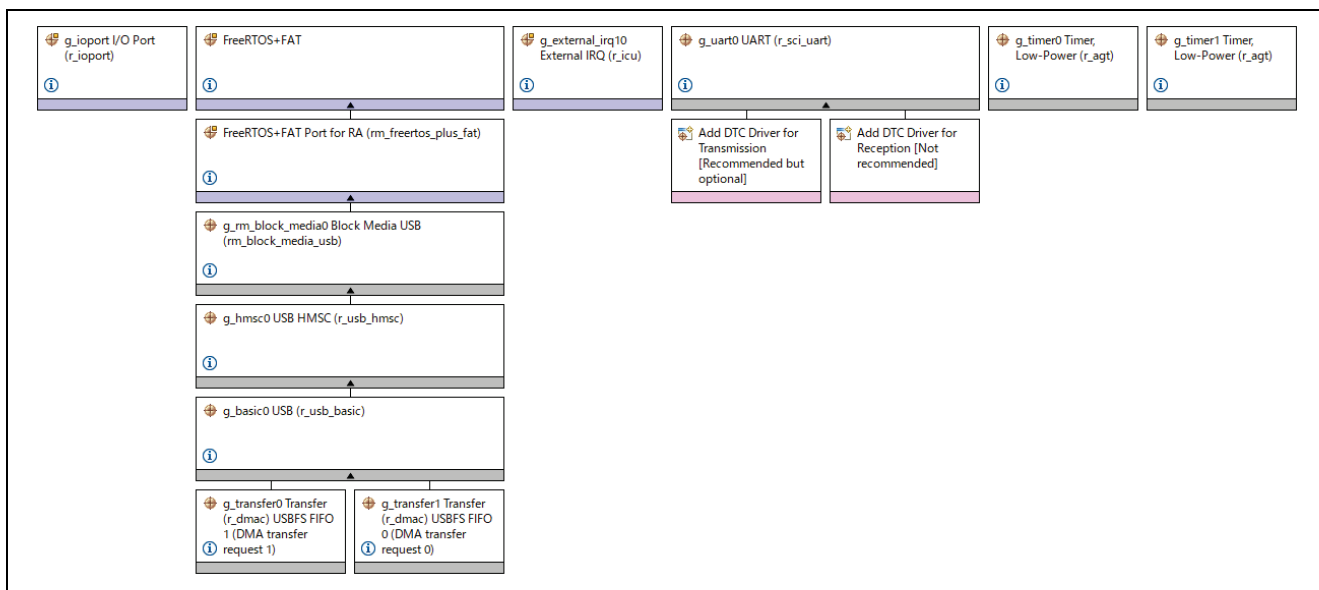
g_ioport I/O Port (r_ioport)

FreeRTOS+FAT

g_external_irq10 External IRQ (r_icu)

g_uart0 UART (r_sci_uart)

g_timer0 Timer, Low-Power (r_agt)

g_timer1 Timer, Low-Power (r_agt)

FreeRTOS+FAT Port for RA (rm_freertos_plus_fat)

Add DTC Driver for Transmission [Recommended but optional]

Add DTC Driver for Reception [Not recommended]

g_rm_block_media0 Block Media USB (rm_block_media_usb)

g_hmsc0 USB HMSC (r_usb_hmsc)

g_basic0 USB (r_usb_basic)

g_transfer0 Transfer (r_dmac) USBFS FIFO 1 (DMA transfer request 1)

g_transfer1 Transfer (r_dmac) USBFS FIFO 0 (DMA transfer request 0)